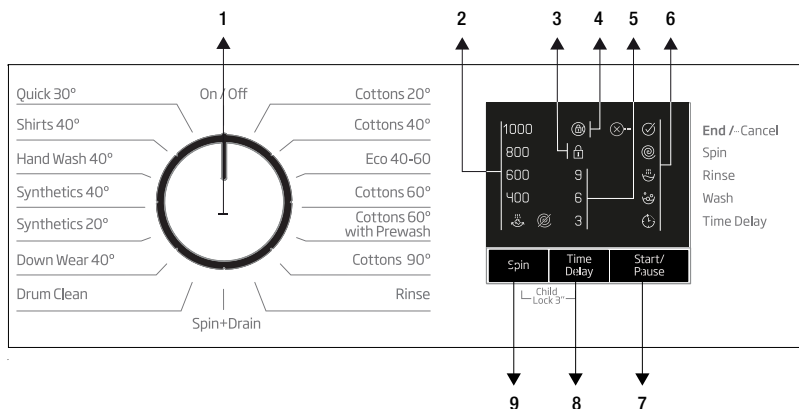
1
2
3
4
5
6

Quick 30°
Shirts 40°
Hand Wash 40°
Synthetics 40°
Synthetics 20°
Down Wear 40°
Drum Clean

On / Off

Spin+Drain

Cottons 20°
Cottons 40°
Eco 40-60
Cottons 60°
Cottons 60° with Prewash
Cottons 90°
Rinse

1000
800
600
400

9
6
3

End /--Cancel
Spin
Rinse
Wash
Time Delay

Spin
Time Delay
Start/ Pause

Child Lock 3"

9
8
7